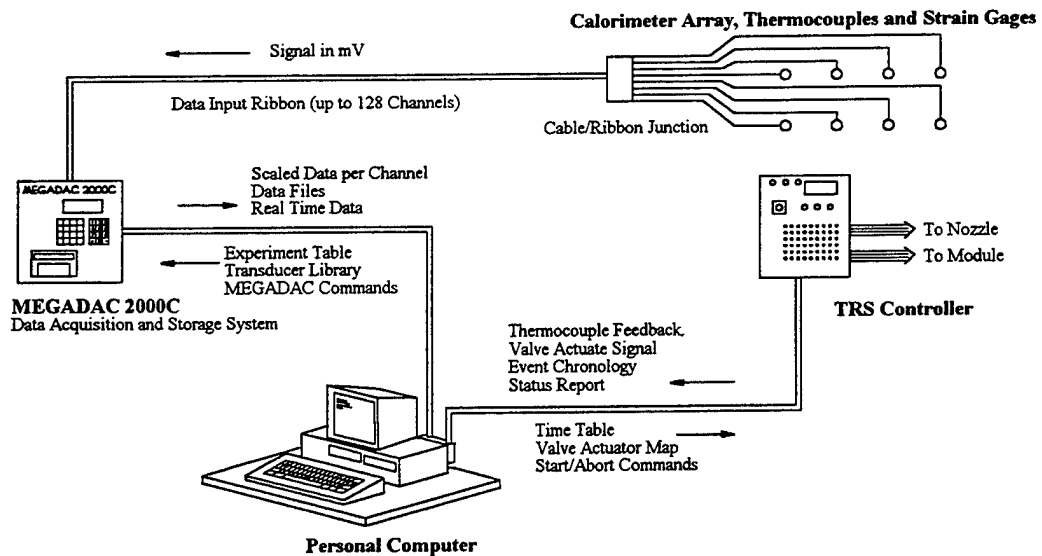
Calorimeter Array, Thermocouples and Strain Gages

Signal in mV

Data Input Ribbon (up to 128 Channels)

Cable/Ribbon Junction

MEGADAC 2000C

Scaled Data per Channel
Data Files
Real Time Data

Experiment Table
Transducer Library
MEGADAC Commands

To Nozzle

To Module

MEGADAC 2000C
Data Acquisition and Storage System

TRS Controller

Thermocouple Feedback
Valve Actuate Signal
Event Chronology
Status Report

Time Table
Valve Actuator Map
Start/Abort Commands

Personal Computer